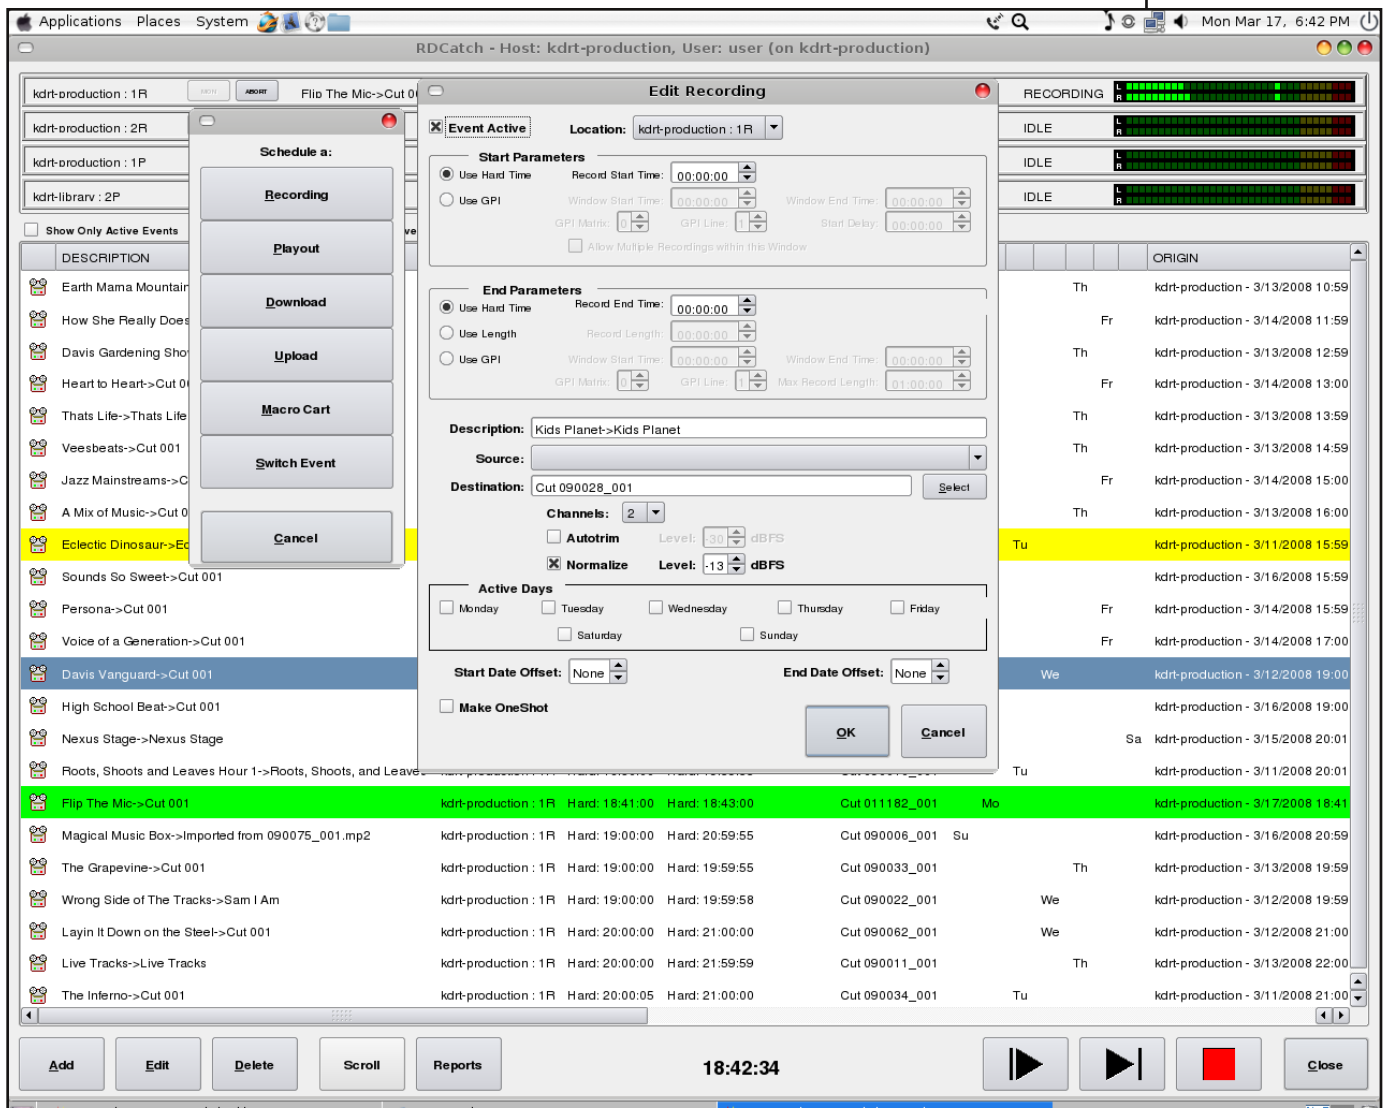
Applications Places System

Mon Mar 17, 6:42 PM

RDCatch - Host: kdrt-production, User: user (on kdrt-production)

kdrt-production : 1R
ABORT
Flip The Mic->Cut 0
RECORDING

kdrt-production : 2R
IDLE

kdrt-production : 1P
IDLE

kdrt-library : 2P
IDLE

Show Only Active Events

Schedule a:
Recording
Playout
Download
Upload
Macro Cart
Switch Event
Cancel

Edit Recording

Event Active
Location: kdrt-production : 1R

Start Parameters
Use Hard Time
Record Start Time: 00:00:00
Use GPI
Window Start Time: 00:00:00
Window End Time: 00:00:00
GPI Matrix: 0
GPI Line: 1
Start Delay: 00:00:00
Allow Multiple Recordings within this Window

End Parameters
Use Hard Time
Record End Time: 00:00:00
Use Length
Record Length: 00:00:00
Use GPI
Window Start Time: 00:00:00
Window End Time: 00:00:00
GPI Matrix: 0
GPI Line: 1
Max Record Length: 01:00:00

Description: Kids Planet->Kids Planet
Source:
Destination: Cut 090028_001
Select
Channels: 2
Autotrim
Level: -30 dBFS
Normalize
Level: -13 dBFS

Active Days
Monday
Tuesday
Wednesday
Thursday
Friday
Saturday
Sunday

Start Date Offset: None
End Date Offset: None

Make OneShot

OK
Cancel

| DESCRIPTION | | | | | | | | | | | ORIGIN |
|---|---|---|---|---|---|---|---|---|---|---|---|
| Earth Mama Mountain | | | | | | | Th | | | | kdrt-production - 3/13/2008 10:59 |
| How She Really Does | | | | | | | | Fr | | | kdrt-production - 3/14/2008 11:59 |
| Davis Gardening Sho | | | | | | | Th | | | | kdrt-production - 3/13/2008 12:59 |
| Heart to Heart->Cut 0 | | | | | | | | Fr | | | kdrt-production - 3/14/2008 13:00 |
| Thats Life->Thats Life | | | | | | | Th | | | | kdrt-production - 3/13/2008 13:59 |
| Veesbeats->Cut 001 | | | | | | | Th | | | | kdrt-production - 3/13/2008 14:59 |
| Jazz Mainstreams->C | | | | | | | | Fr | | | kdrt-production - 3/14/2008 15:00 |
| A Mix of Music->Cut 0 | | | | | | | Th | | | | kdrt-production - 3/13/2008 16:00 |
| Eclectic Dinosaur->Ec | | | | | Tu | | | | | | kdrt-production - 3/11/2008 15:59 |
| Sounds So Sweet->Cut 001 | | | | | | | | | | | kdrt-production - 3/16/2008 15:59 |
| Persona->Cut 001 | | | | | | | | Fr | | | kdrt-production - 3/14/2008 15:59 |
| Voice of a Generation->Cut 001 | | | | | | | | Fr | | | kdrt-production - 3/14/2008 17:00 |
| Davis Vanguard->Cut 001 | | | | | | We | | | | | kdrt-production - 3/12/2008 19:00 |
| High School Beat->Cut 001 | | | | | | | | | | | kdrt-production - 3/16/2008 19:00 |
| Nexus Stage->Nexus Stage | | | | | | | | | Sa | | kdrt-production - 3/15/2008 20:01 |
| Roots, Shoots and Leaves Hour 1->Roots, Shoots, and Leaves | | | | | Tu | | | | | | kdrt-production - 3/11/2008 20:01 |
| Flip The Mic->Cut 001 | kdrt-production : 1R | Hard: 18:41:00 | Hard: 18:43:00 | Cut 011182_001 | Mo | | | | | | kdrt-production - 3/17/2008 18:41 |
| Magical Music Box->Imported from 090075_001.mp2 | kdrt-production : 1R | Hard: 19:00:00 | Hard: 20:59:55 | Cut 090006_001 | Su | | | | | | kdrt-production - 3/16/2008 20:59 |
| The Grapevine->Cut 001 | kdrt-production : 1R | Hard: 19:00:00 | Hard: 19:59:55 | Cut 090033_001 | | | Th | | | | kdrt-production - 3/13/2008 19:59 |
| Wrong Side of The Tracks->Sam I Am | kdrt-production : 1R | Hard: 19:00:00 | Hard: 19:59:58 | Cut 090022_001 | | We | | | | | kdrt-production - 3/12/2008 19:59 |
| Layin It Down on the Steel->Cut 001 | kdrt-production : 1R | Hard: 20:00:00 | Hard: 21:00:00 | Cut 090062_001 | | We | | | | | kdrt-production - 3/12/2008 21:00 |
| Live Tracks->Live Tracks | kdrt-production : 1R | Hard: 20:00:00 | Hard: 21:59:59 | Cut 090011_001 | | | Th | | | | kdrt-production - 3/13/2008 22:00 |
| The Inferno->Cut 001 | kdrt-production : 1R | Hard: 20:00:05 | Hard: 21:00:00 | Cut 090034_001 | Tu | | | | | | kdrt-production - 3/11/2008 21:00 |

Add
Edit
Delete
Scroll
Reports
18:42:34
Close